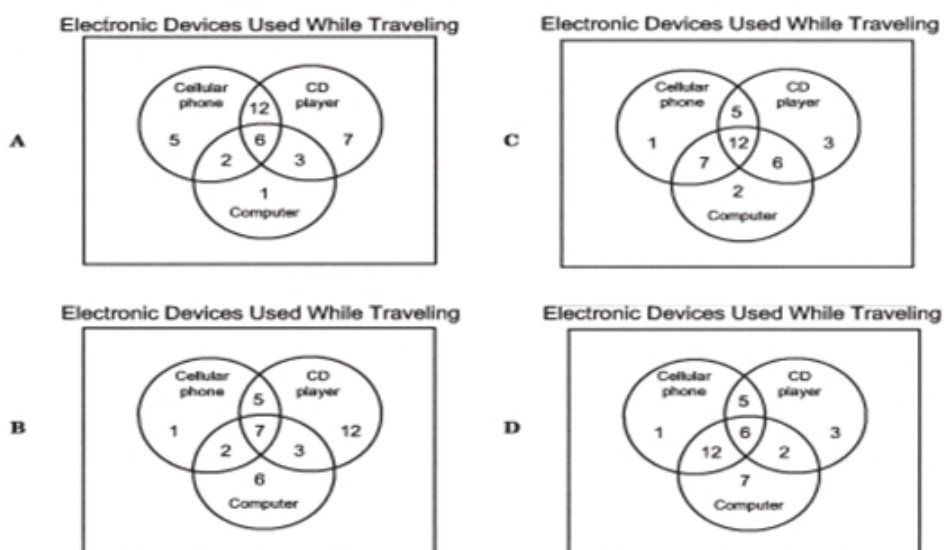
A

Electronic Devices Used While Traveling

Cellular phone
CD player
12
5
6
7
2
3
1
Computer

C

Electronic Devices Used While Traveling

Cellular phone
CD player
5
1
12
3
7
6
2
Computer

B

Electronic Devices Used While Traveling

Cellular phone
CD player
5
1
7
12
2
3
6
Computer

D

Electronic Devices Used While Traveling

Cellular phone
CD player
5
1
6
3
12
2
7
Computer